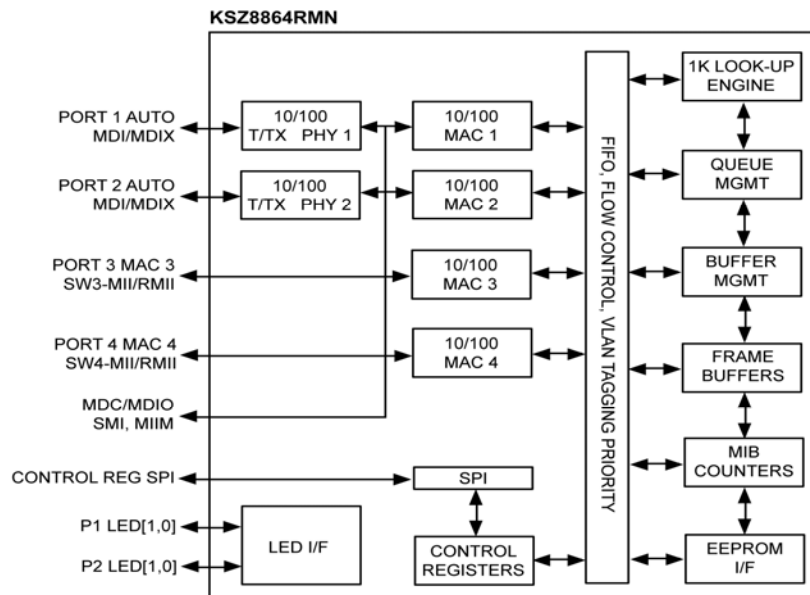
KSZ8864RMN

PORT 1 AUTO MDI/MDIX

10/100 T/TX PHY 1

10/100 MAC 1

PORT 2 AUTO MDI/MDIX

10/100 T/TX PHY 2

10/100 MAC 2

PORT 3 MAC 3 SW3-MII/RMII

10/100 MAC 3

PORT 4 MAC 4 SW4-MII/RMII

10/100 MAC 4

MDC/MDIO SMI, MIIM

CONTROL REG SPI

SPI

P1 LED[1,0]

P2 LED[1,0]

LED I/F

CONTROL REGISTERS

FIFO, FLOW CONTROL, VLAN TAGGING PRIORITY

1K LOOK-UP ENGINE

QUEUE MGMT

BUFFER MGMT

FRAME BUFFERS

MIB COUNTERS

EEPROM I/F